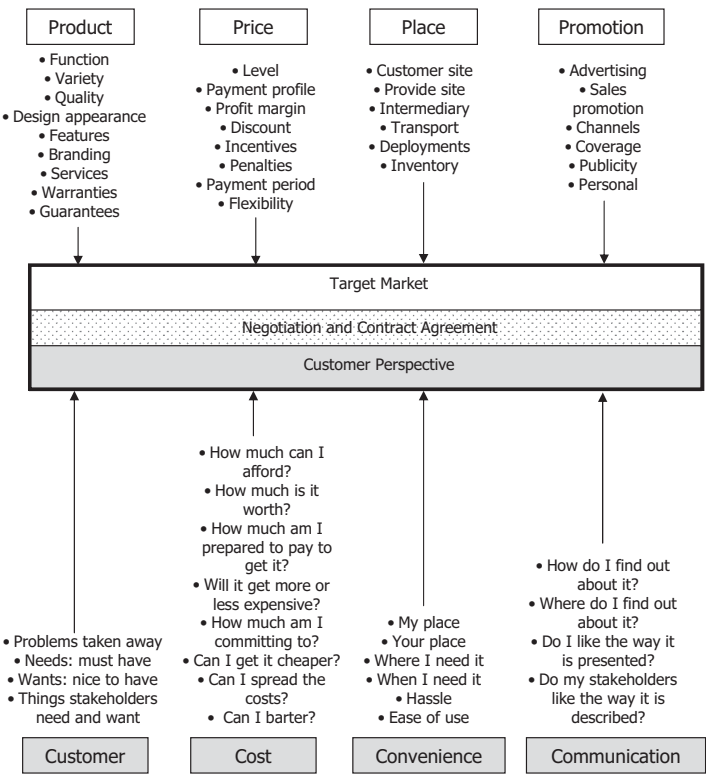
Product
• Function
• Variety
• Quality
• Design appearance
• Features
• Branding
• Services
• Warranties
• Guarantees

Price
• Level
• Payment profile
• Profit margin
• Discount
• Incentives
• Penalties
• Payment period
• Flexibility

Place
• Customer site
• Provide site
• Intermediary
• Transport
• Deployments
• Inventory

Promotion
• Advertising
• Sales promotion
• Channels
• Coverage
• Publicity
• Personal

Target Market

Negotiation and Contract Agreement

Customer Perspective

• Problems taken away
• Needs: must have
• Wants: nice to have
• Things stakeholders need and want

• How much can I afford?
• How much is it worth?
• How much am I prepared to pay to get it?
• Will it get more or less expensive?
• How much am I committing to?
• Can I get it cheaper?
• Can I spread the costs?
• Can I barter?

• My place
• Your place
• Where I need it
• When I need it
• Hassle
• Ease of use

• How do I find out about it?
• Where do I find out about it?
• Do I like the way it is presented?
• Do my stakeholders like the way it is described?

Customer

Cost

Convenience

Communication